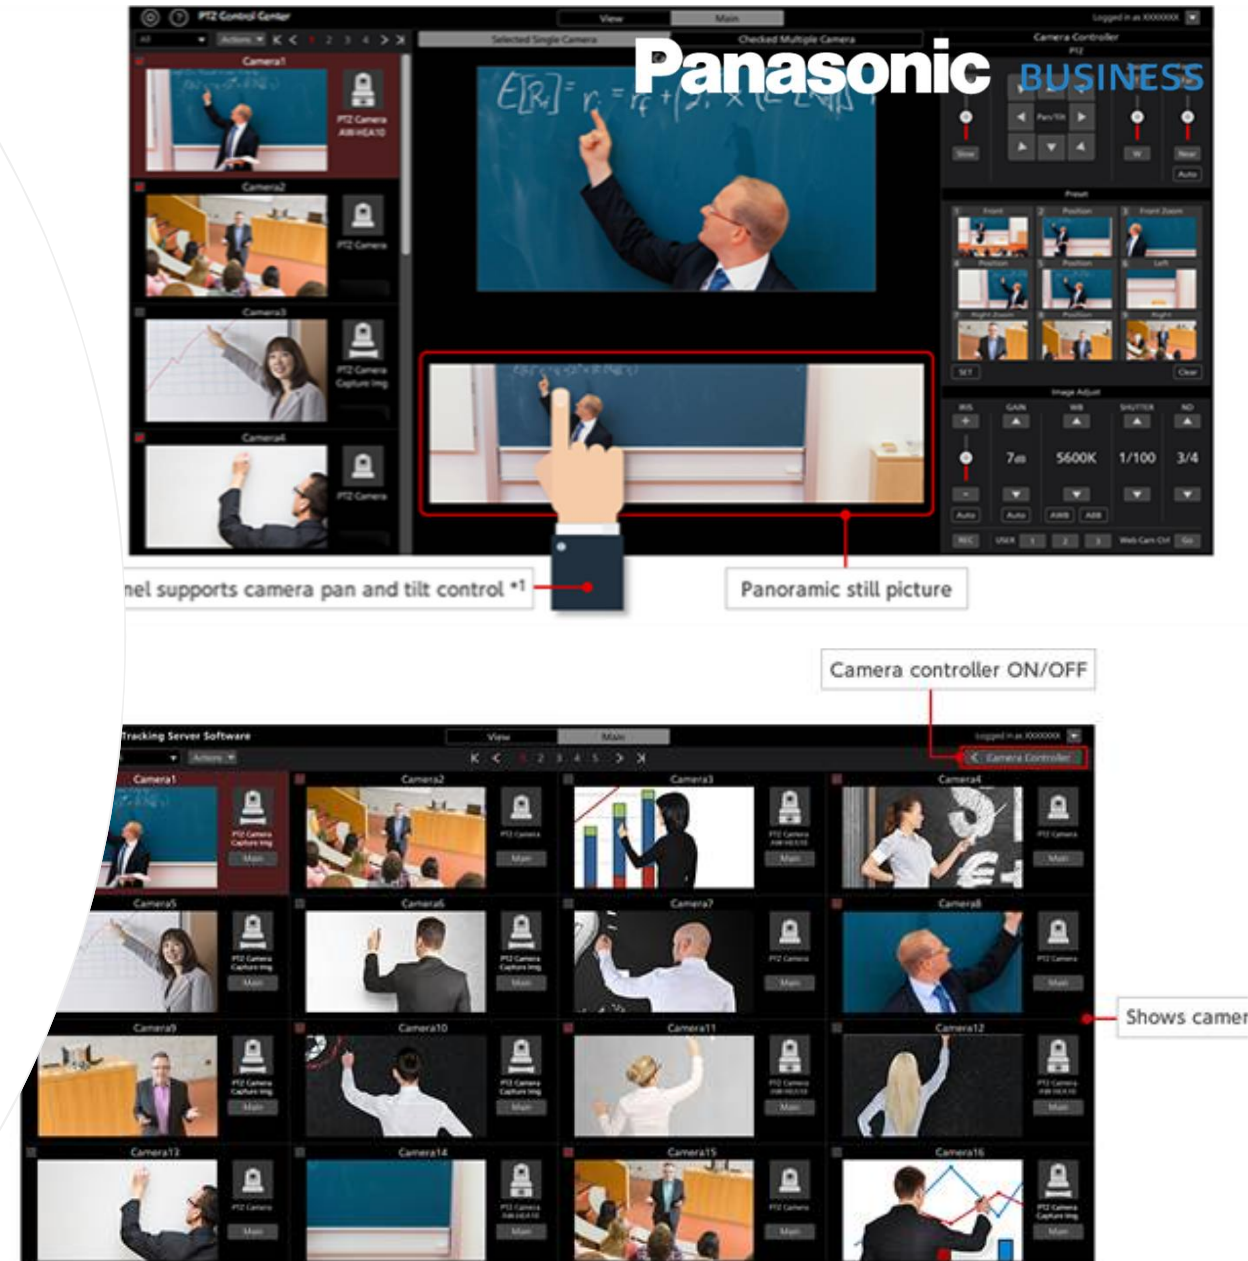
PTZ Control Center

View Main

Logged in as XXXXXXX

Actions

Selected Single Camera

Checked Multiple Camera

Camera Controller

PTZ

Panasonic BUSINESS

Camera1

PTZ Camera AW-HEA10

Camera2

PTZ Camera

Camera3

PTZ Camera Capture Img

Camera4

PTZ Camera

Pan/Tilt

Slow

W

Near

Auto

Preset

Front

Position

Front Zoom

Position

Position

Left

Right Zoom

Position

Right

SET

Clear

Image Adjust

IRIS

GAIN

WB

SHUTTER

ND

7dB

5600K

1/100

3/4

Auto

Auto

AWB

ABB

REC

USER

1

2

3

Web Cam Ctrl

Go

nel supports camera pan and tilt control *1

Panoramic still picture

Camera controller ON/OFF

Tracking Server Software

View Main

Logged in as XXXXXXX

Actions

1 2 3 4 5

Camera Controller

Camera1

PTZ Camera Capture Img

Main

Camera2

PTZ Camera

Main

Camera3

PTZ Camera AW-HEA10

Main

Camera4

PTZ Camera

Main

Camera5

PTZ Camera Capture Img

Main

Camera6

PTZ Camera Capture Img

Main

Camera7

PTZ Camera

Main

Camera8

PTZ Camera

Main

Shows camer

Camera9

PTZ Camera Capture Img

Main

Camera10

PTZ Camera Capture Img

Main

Camera11

PTZ Camera AW-HEA10

Main

Camera12

PTZ Camera AW-HEA10

Main

Camera13

PTZ Camera

Main

Camera14

PTZ Camera AW-HEA10

Main

Camera15

PTZ Camera

Main

Camera16

PTZ Camera Capture Img

Main